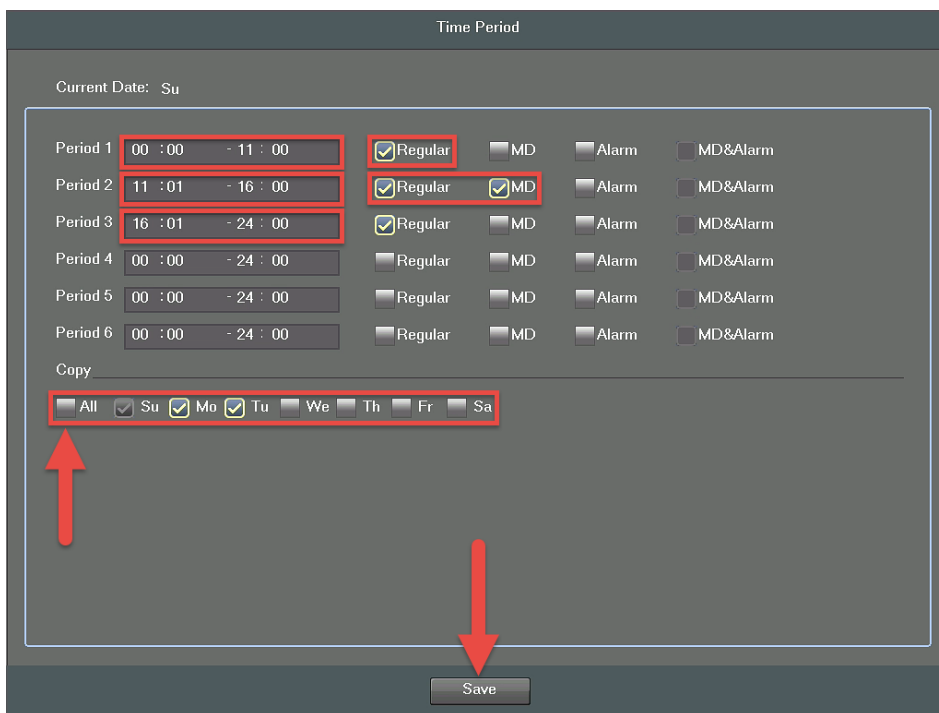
Time Period

Current Date: Su

| | | | | | |
|---|---|---|---|---|---|
| Period 1 | 00 : 00 - 11 : 00 | Regular | MD | Alarm | MD&Alarm |
| Period 2 | 11 : 01 - 16 : 00 | Regular | MD | Alarm | MD&Alarm |
| Period 3 | 16 : 01 - 24 : 00 | Regular | MD | Alarm | MD&Alarm |
| Period 4 | 00 : 00 - 24 : 00 | Regular | MD | Alarm | MD&Alarm |
| Period 5 | 00 : 00 - 24 : 00 | Regular | MD | Alarm | MD&Alarm |
| Period 6 | 00 : 00 - 24 : 00 | Regular | MD | Alarm | MD&Alarm |

Copy

All Su Mo Tu We Th Fr Sa

Save